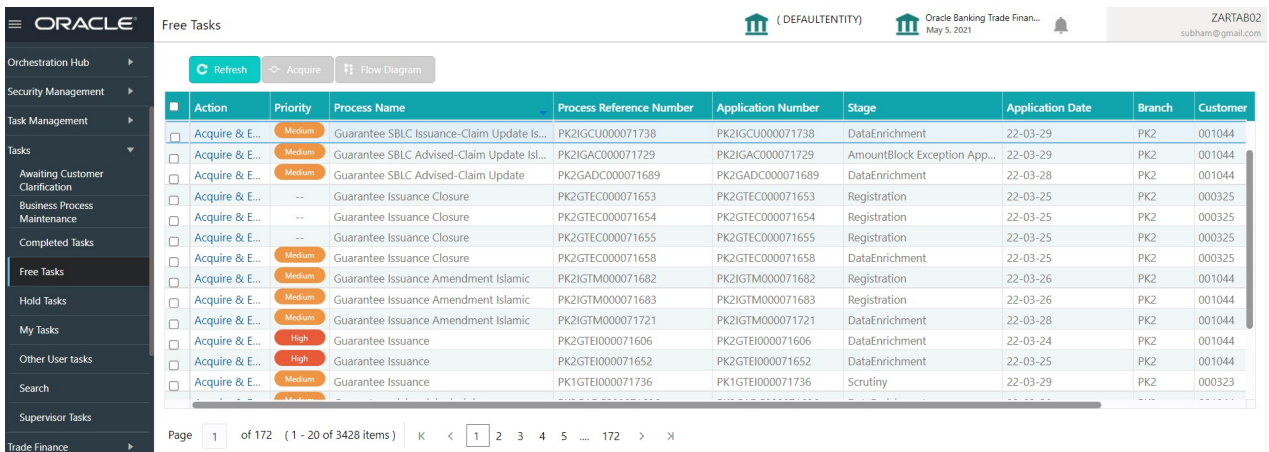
ORACLE

Free Tasks

( DEFAULTENTITY)

Oracle Banking Trade Finan...
May 5, 2021

ZARTAB02
subham@gmail.com

Orchestration Hub
Security Management
Task Management
Tasks
Awaiting Customer Clarification
Business Process Maintenance
Completed Tasks
Free Tasks
Hold Tasks
My Tasks
Other User tasks
Search
Supervisor Tasks
Trade Finance

Refresh   Acquire   Flow Diagram

| Action | Priority | Process Name | Process Reference Number | Application Number | Stage | Application Date | Branch | Customer |
|---|---|---|---|---|---|---|---|---|
| Acquire & E... | Medium | Guarantee SBLC Issuance-Claim Update Is... | PK2IGCU000071738 | PK2IGCU000071738 | DataEnrichment | 22-03-29 | PK2 | 001044 |
| Acquire & E... | Medium | Guarantee SBLC Advised-Claim Update Isl... | PK2IGAC000071729 | PK2IGAC000071729 | AmountBlock Exception App... | 22-03-29 | PK2 | 001044 |
| Acquire & E... | Medium | Guarantee SBLC Advised-Claim Update | PK2GADC000071689 | PK2GADC000071689 | DataEnrichment | 22-03-28 | PK2 | 001044 |
| Acquire & E... | -- | Guarantee Issuance Closure | PK2GTEC000071653 | PK2GTEC000071653 | Registration | 22-03-25 | PK2 | 000325 |
| Acquire & E... | -- | Guarantee Issuance Closure | PK2GTEC000071654 | PK2GTEC000071654 | Registration | 22-03-25 | PK2 | 000325 |
| Acquire & E... | -- | Guarantee Issuance Closure | PK2GTEC000071655 | PK2GTEC000071655 | Registration | 22-03-25 | PK2 | 000325 |
| Acquire & E... | Medium | Guarantee Issuance Closure | PK2GTEC000071658 | PK2GTEC000071658 | DataEnrichment | 22-03-25 | PK2 | 000325 |
| Acquire & E... | Medium | Guarantee Issuance Amendment Islamic | PK2IGTM000071682 | PK2IGTM000071682 | Registration | 22-03-26 | PK2 | 001044 |
| Acquire & E... | Medium | Guarantee Issuance Amendment Islamic | PK2IGTM000071683 | PK2IGTM000071683 | Registration | 22-03-26 | PK2 | 001044 |
| Acquire & E... | Medium | Guarantee Issuance Amendment Islamic | PK2IGTM000071721 | PK2IGTM000071721 | DataEnrichment | 22-03-28 | PK2 | 001044 |
| Acquire & E... | High | Guarantee Issuance | PK2GTEI000071606 | PK2GTEI000071606 | DataEnrichment | 22-03-24 | PK2 | 001044 |
| Acquire & E... | High | Guarantee Issuance | PK2GTEI000071652 | PK2GTEI000071652 | DataEnrichment | 22-03-25 | PK2 | 001044 |
| Acquire & E... | Medium | Guarantee Issuance | PK1GTEI000071736 | PK1GTEI000071736 | Scrutiny | 22-03-29 | PK2 | 000323 |

Page 1 of 172 (1 - 20 of 3428 items) K < 1 2 3 4 5 ... 172 > >I